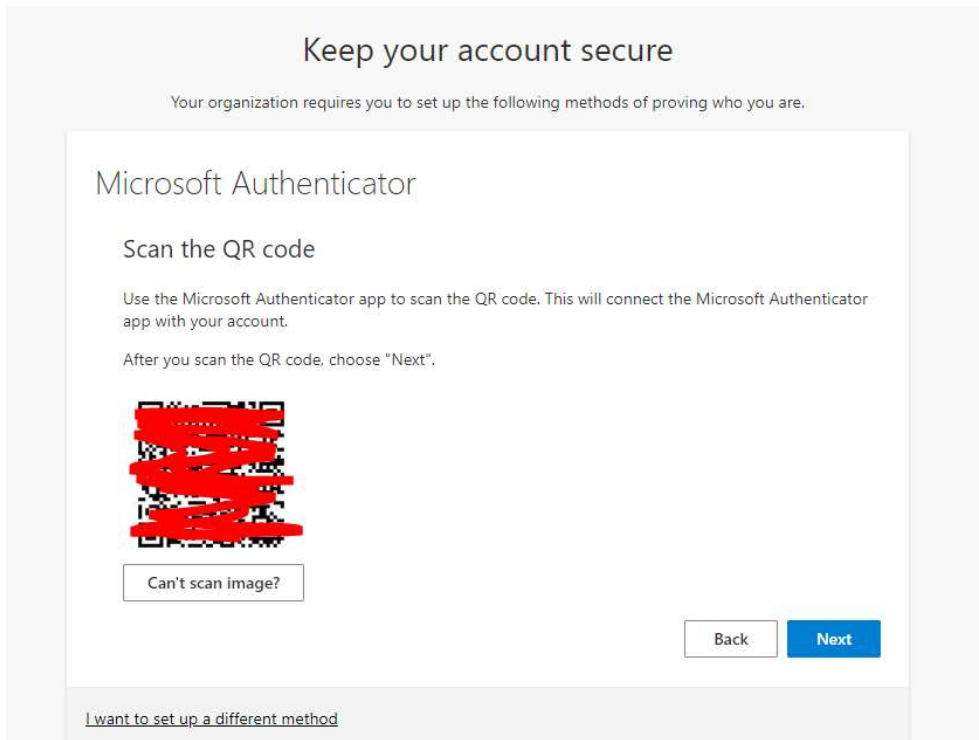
Keep your account secure

Your organization requires you to set up the following methods of proving who you are.

Microsoft Authenticator

Scan the QR code

Use the Microsoft Authenticator app to scan the QR code. This will connect the Microsoft Authenticator app with your account.

After you scan the QR code, choose "Next".

Can't scan image?

Back

Next

I want to set up a different method